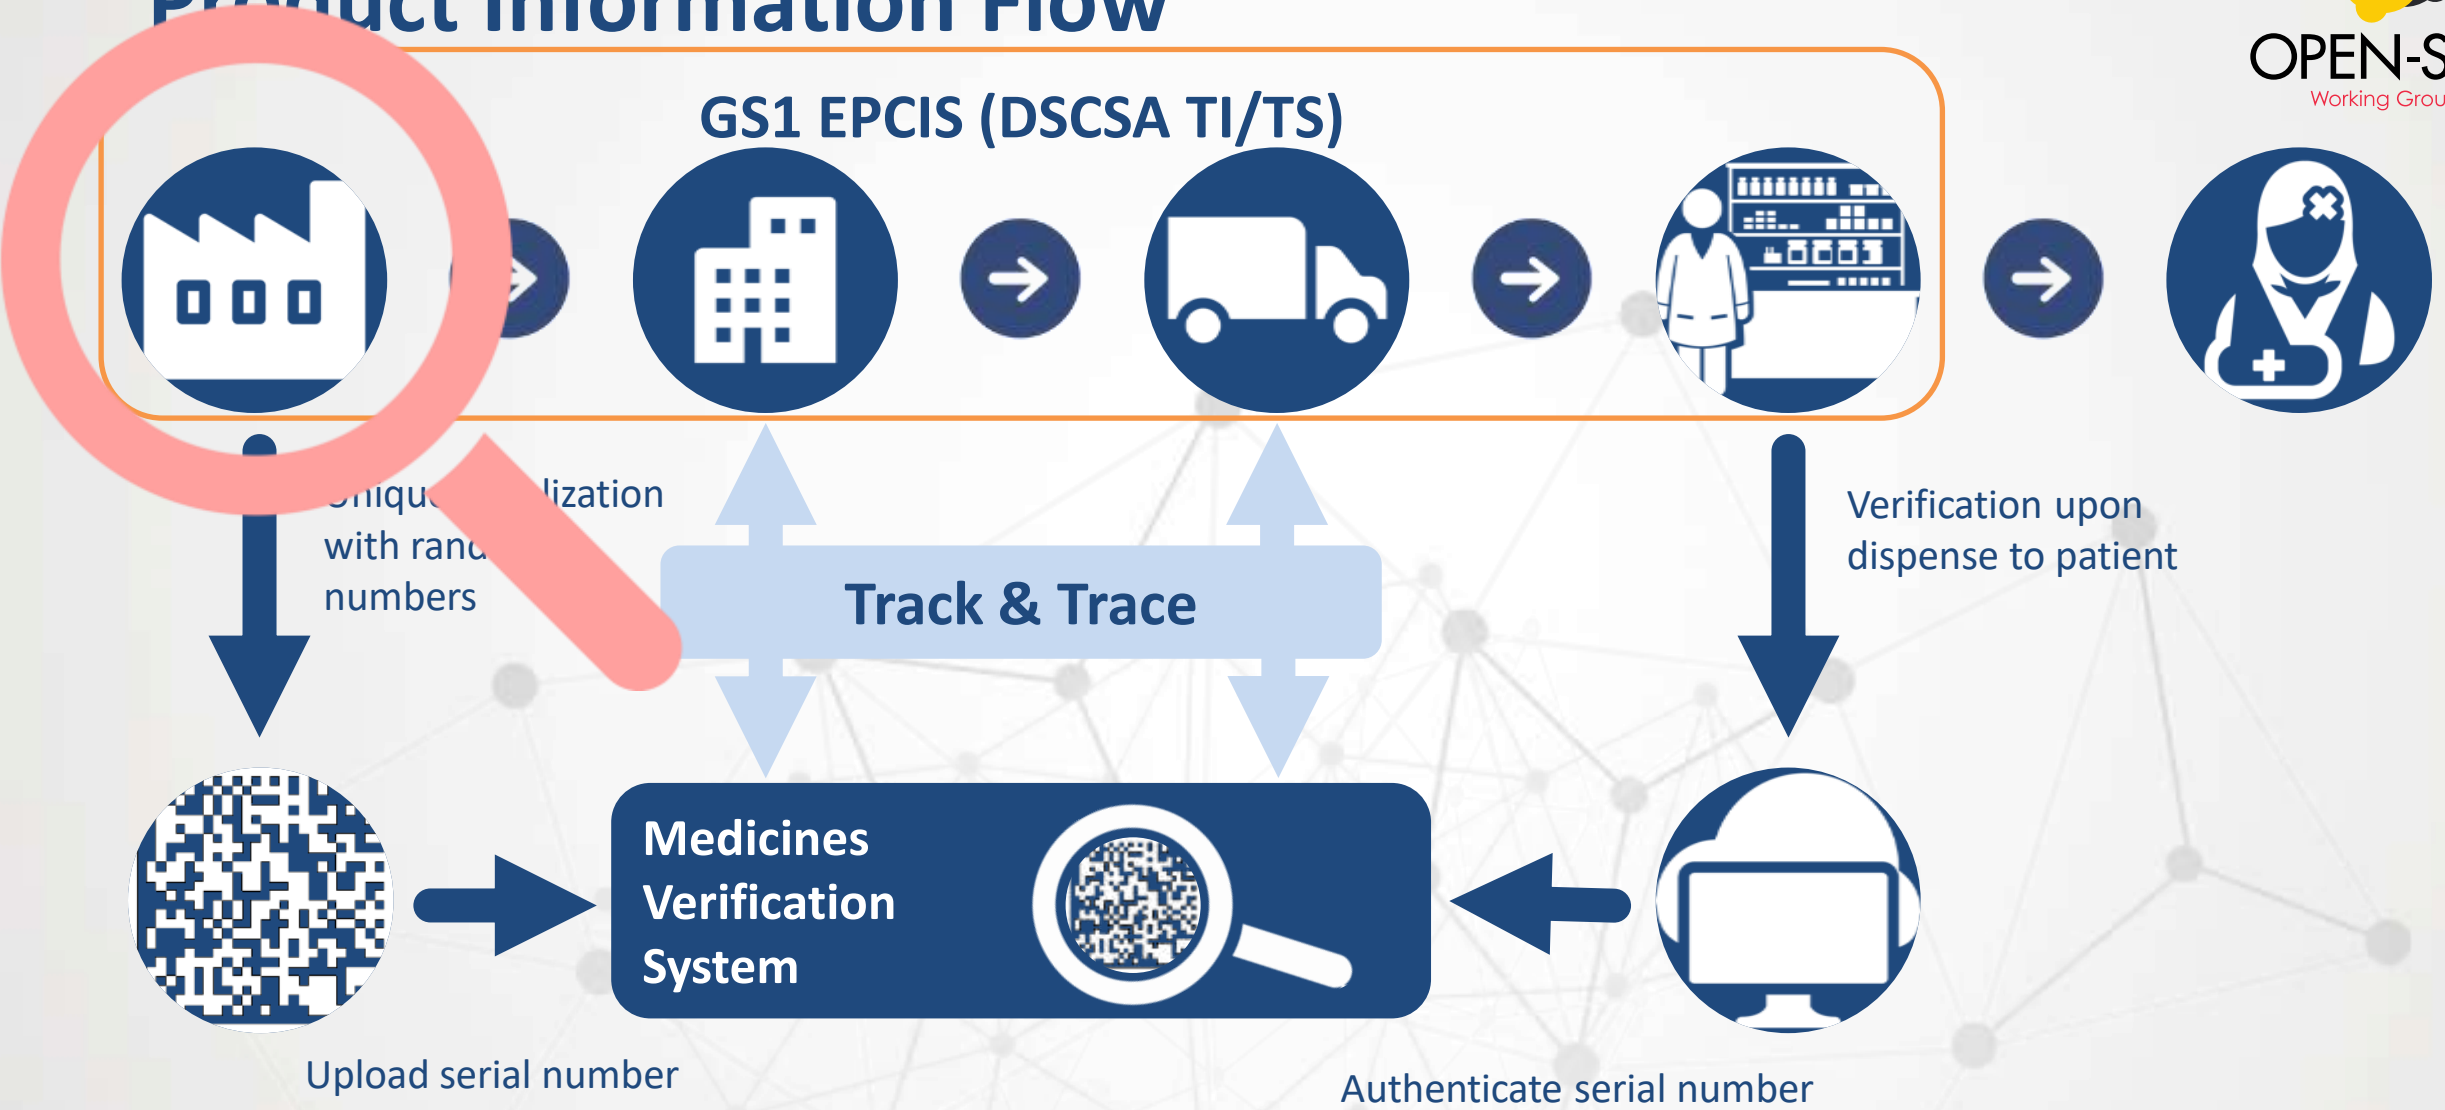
Product Information Flow

OPEN-S
Working Grou

GS1 EPCIS (DSCSA TI/TS)

Uniqu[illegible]lization with rand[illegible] numbers

Track & Trace

Verification upon dispense to patient

Medicines Verification System

Upload serial number

Authenticate serial number